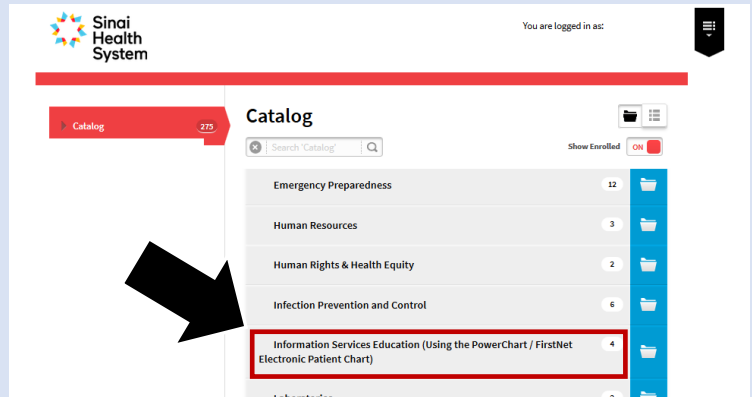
Sinai Health System

You are logged in as:

Catalog 275

Catalog

Search 'Catalog'

Show Enrolled ON

Emergency Preparedness 12

Human Resources 3

Human Rights & Health Equity 2

Infection Prevention and Control 6

Information Services Education (Using the PowerChart / FirstNet Electronic Patient Chart) 4

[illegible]